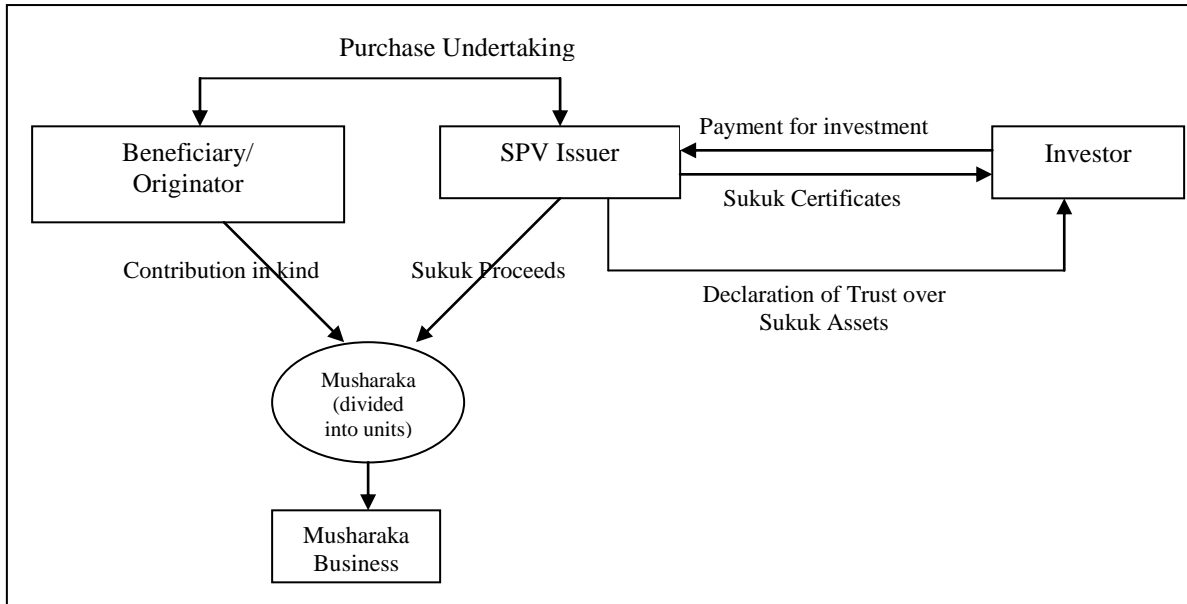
Purchase Undertaking

Beneficiary/ Originator

SPV Issuer

Payment for investment

Investor

Sukuk Certificates

Contribution in kind

Sukuk Proceeds

Declaration of Trust over Sukuk Assets

Musharaka (divided into units)

Musharaka Business